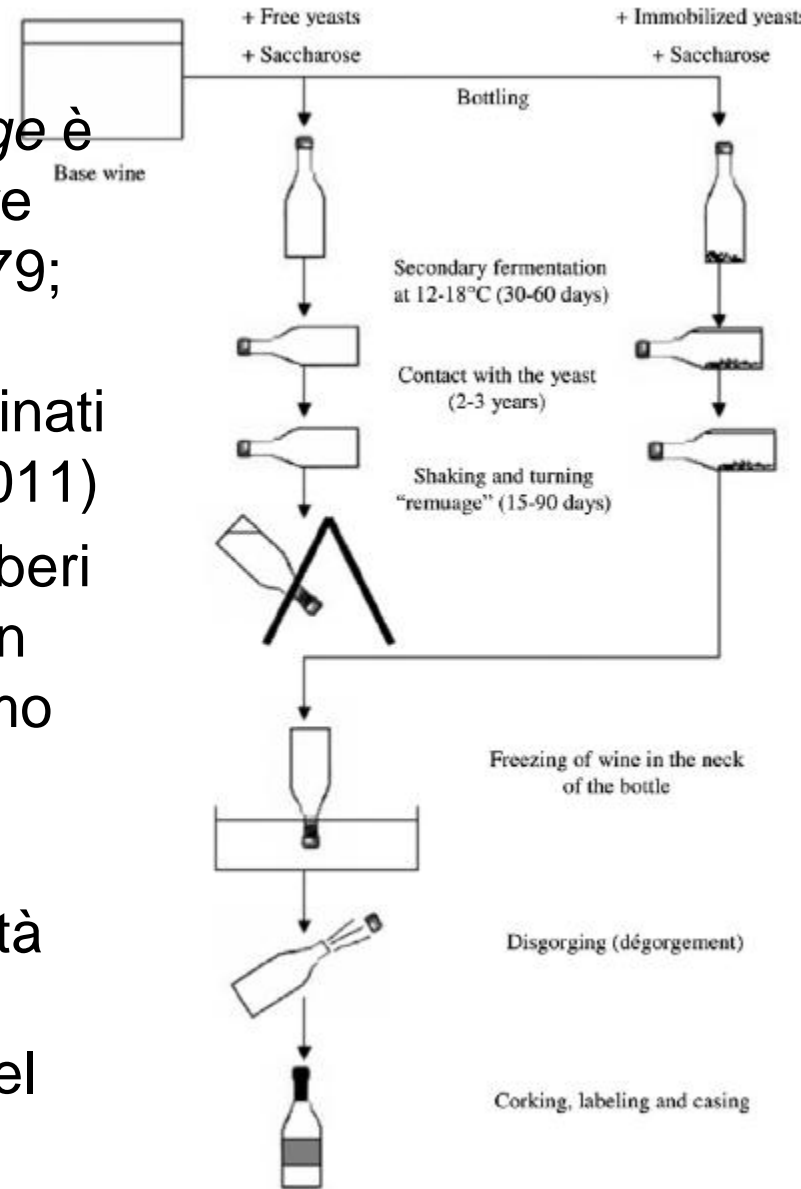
ge è
e
79;

inati
011)
beri
n
no

tà

el

Base wine

+ Free yeasts
+ Saccharose

+ Immobilized yeasts
+ Saccharose

Bottling

Secondary fermentation at 12-18°C (30-60 days)

Contact with the yeast (2-3 years)

Shaking and turning "remuage" (15-90 days)

Freezing of wine in the neck of the bottle

Disgorging (dégorgement)

Corking, labeling and casing